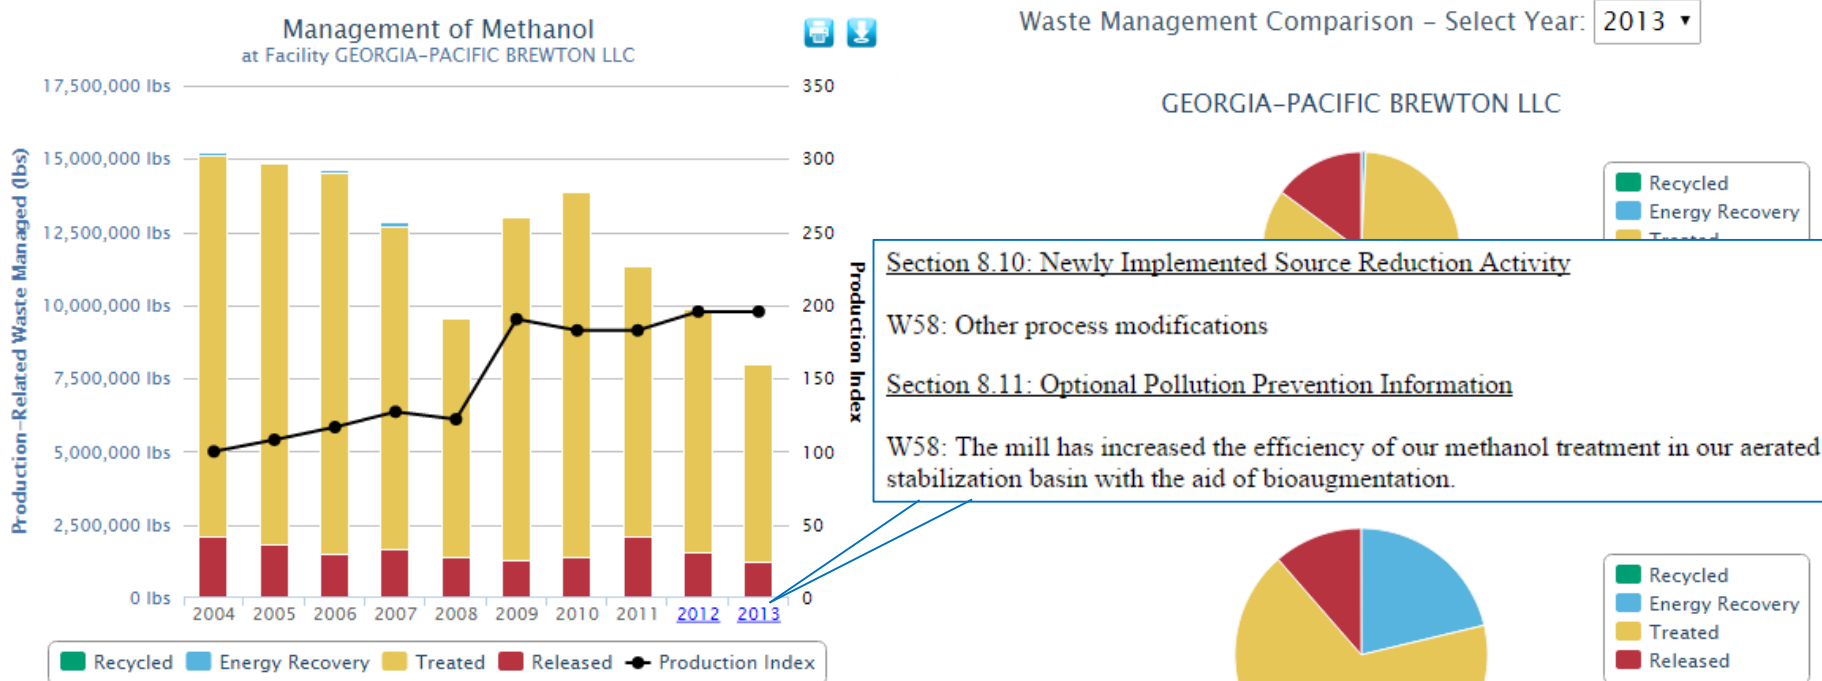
Management of Methanol
at Facility GEORGIA-PACIFIC BREWTON LLC

Production-Related Waste Managed (lbs)

17,500,000 lbs
15,000,000 lbs
12,500,000 lbs
10,000,000 lbs
7,500,000 lbs
5,000,000 lbs
2,500,000 lbs
0 lbs

350
300
250
200
150
100
50
0

Production Index

2004 2005 2006 2007 2008 2009 2010 2011 2012 2013

Recycled Energy Recovery Treated Released Production Index

Waste Management Comparison - Select Year: 2013

GEORGIA-PACIFIC BREWTON LLC

Recycled
Energy Recovery
Treated

Section 8.10: Newly Implemented Source Reduction Activity

W58: Other process modifications

Section 8.11: Optional Pollution Prevention Information

W58: The mill has increased the efficiency of our methanol treatment in our aerated stabilization basin with the aid of bioaugmentation.

Recycled
Energy Recovery
Treated
Released